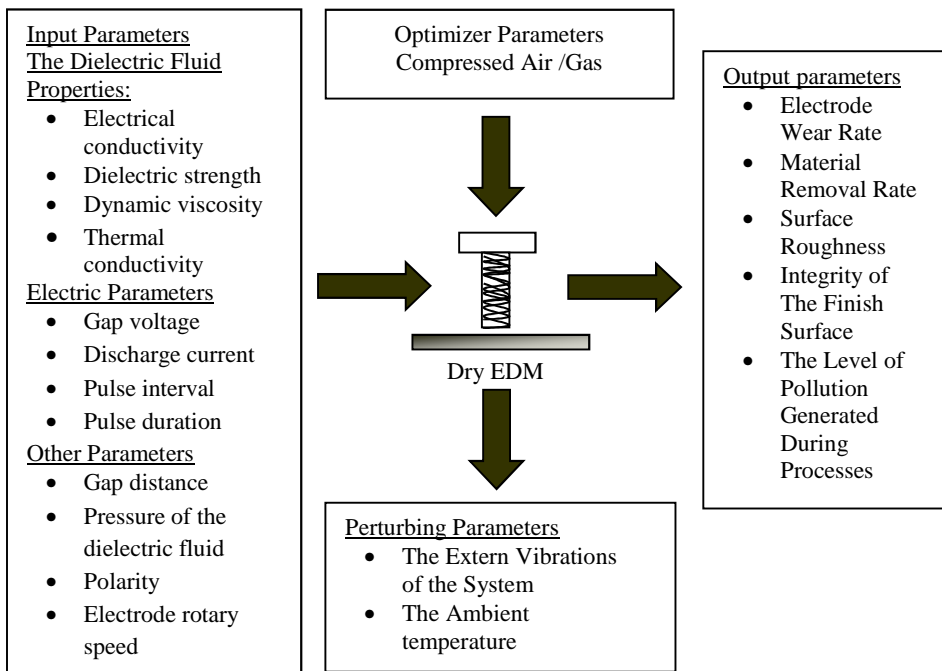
Input Parameters
The Dielectric Fluid Properties:
- Electrical conductivity
- Dielectric strength
- Dynamic viscosity
- Thermal conductivity

Electric Parameters
- Gap voltage
- Discharge current
- Pulse interval
- Pulse duration

Other Parameters
- Gap distance
- Pressure of the dielectric fluid
- Polarity
- Electrode rotary speed

Optimizer Parameters
Compressed Air /Gas

Dry EDM

Perturbing Parameters
- The Extern Vibrations of the System
- The Ambient temperature

Output parameters
- Electrode Wear Rate
- Material Removal Rate
- Surface Roughness
- Integrity of The Finish Surface
- The Level of Pollution Generated During Processes